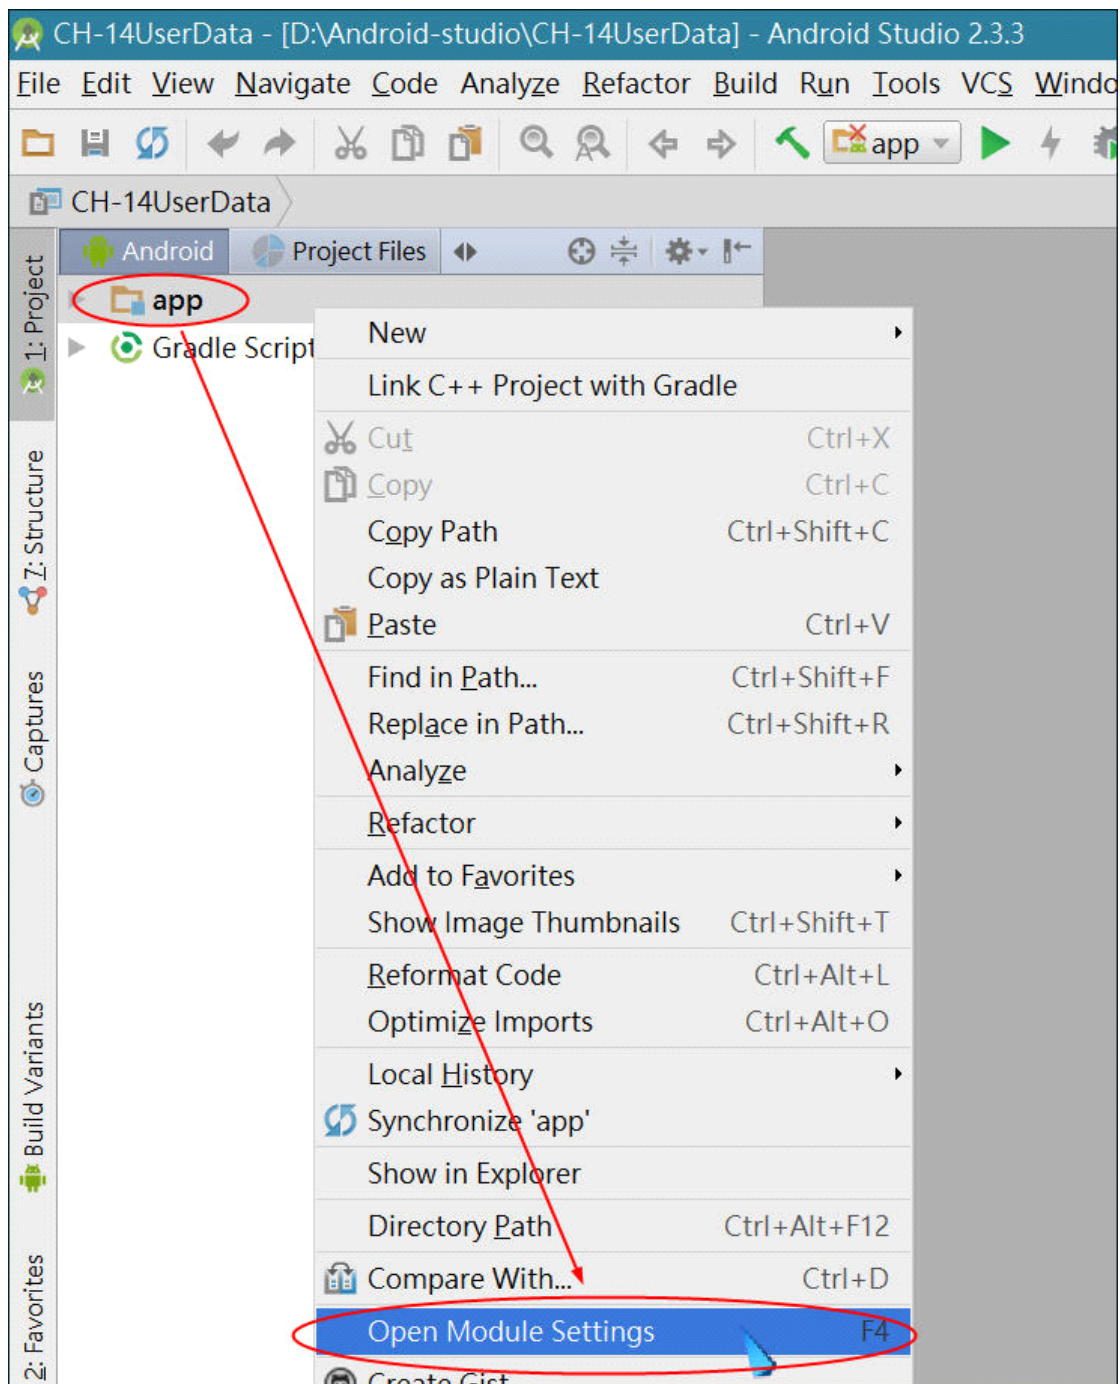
CH-14UserData - [D:\Android-studio\CH-14UserData] - Android Studio 2.3.3

File Edit View Navigate Code Analyze Refactor Build Run Tools VCS Windo

app

CH-14UserData

Android Project Files

1: Project

7: Structure

Captures

Build Variants

2: Favorites

app

Gradle Script

| | |
|---|---|
| New | |
| Link C++ Project with Gradle | |
| Cut | Ctrl+X |
| Copy | Ctrl+C |
| Copy Path | Ctrl+Shift+C |
| Copy as Plain Text | |
| Paste | Ctrl+V |
| Find in Path... | Ctrl+Shift+F |
| Replace in Path... | Ctrl+Shift+R |
| Analyze | |
| Refactor | |
| Add to Favorites | |
| Show Image Thumbnails | Ctrl+Shift+T |
| Reformat Code | Ctrl+Alt+L |
| Optimize Imports | Ctrl+Alt+O |
| Local History | |
| Synchronize 'app' | |
| Show in Explorer | |
| Directory Path | Ctrl+Alt+F12 |
| Compare With... | Ctrl+D |
| Open Module Settings | F4 |
| Create Gist | |